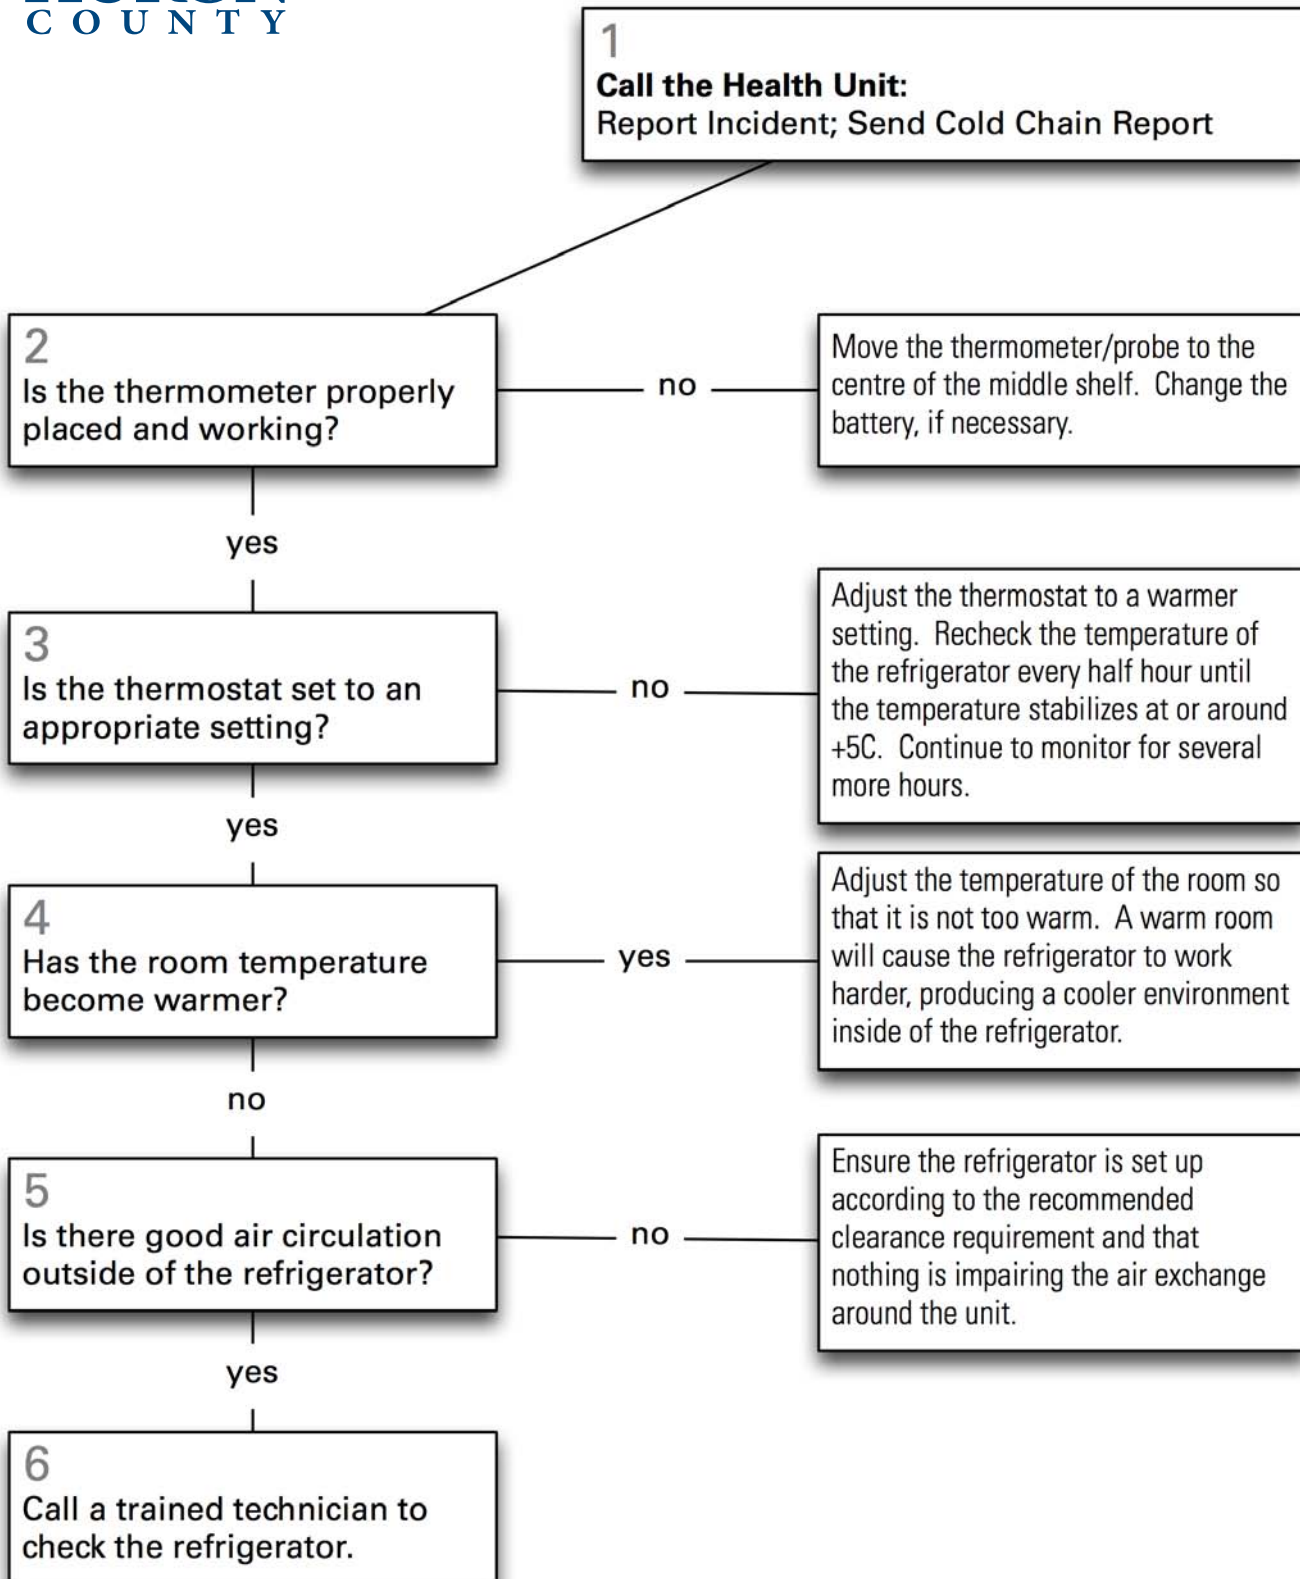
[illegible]
COUNTY

1
**Call the Health Unit:**
Report Incident; Send Cold Chain Report

2
Is the thermometer properly placed and working?

no

Move the thermometer/probe to the centre of the middle shelf. Change the battery, if necessary.

yes

3
Is the thermostat set to an appropriate setting?

no

Adjust the thermostat to a warmer setting. Recheck the temperature of the refrigerator every half hour until the temperature stabilizes at or around +5C. Continue to monitor for several more hours.

yes

4
Has the room temperature become warmer?

yes

Adjust the temperature of the room so that it is not too warm. A warm room will cause the refrigerator to work harder, producing a cooler environment inside of the refrigerator.

no

5
Is there good air circulation outside of the refrigerator?

no

Ensure the refrigerator is set up according to the recommended clearance requirement and that nothing is impairing the air exchange around the unit.

yes

6
Call a trained technician to check the refrigerator.